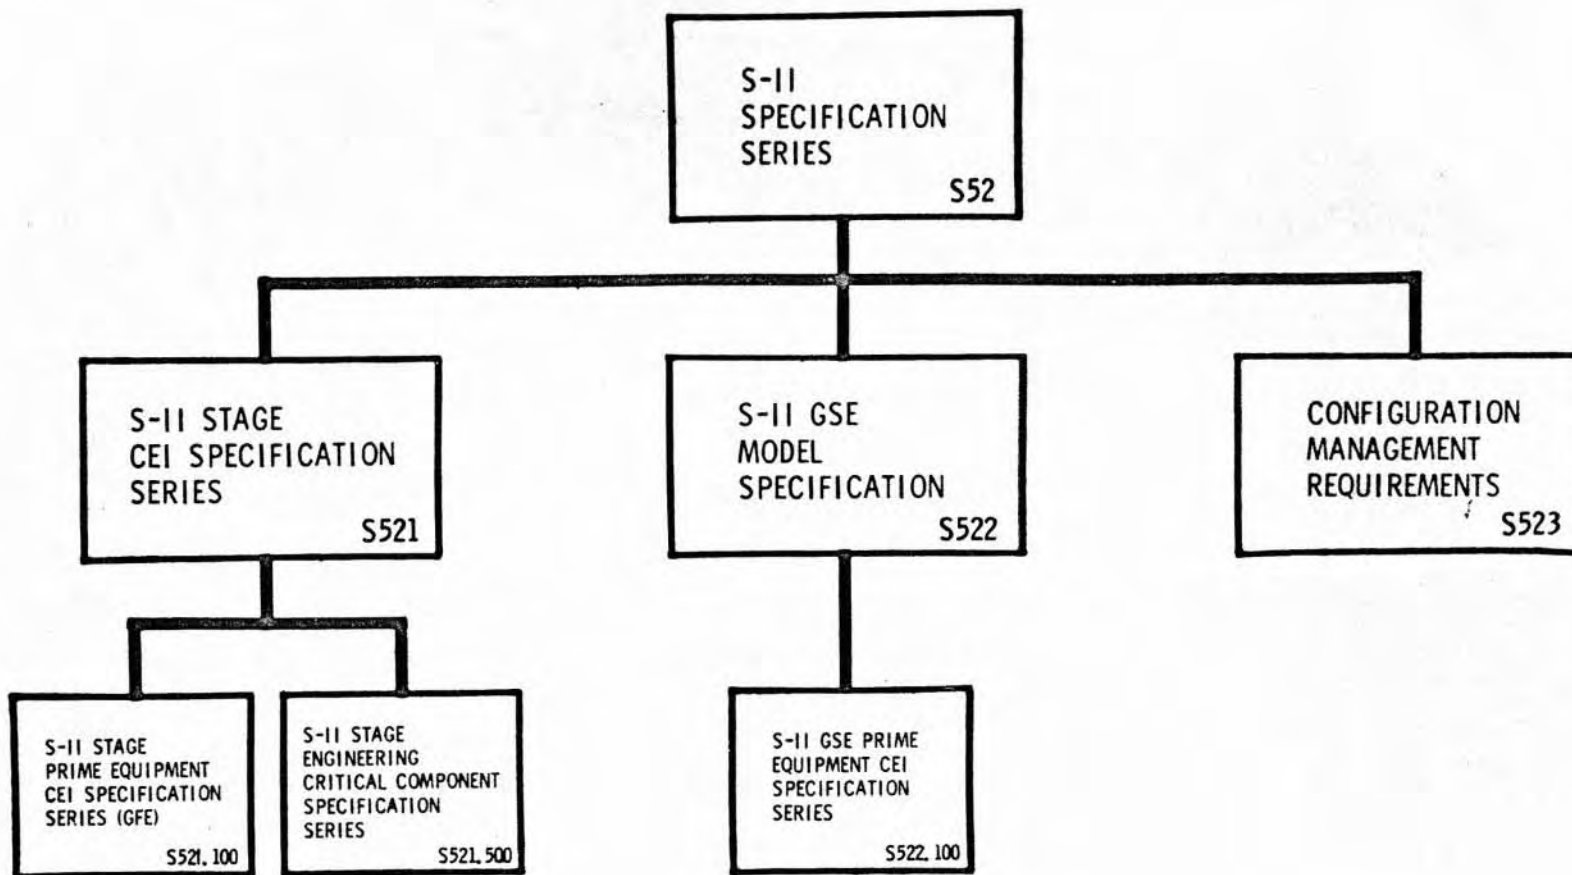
S-II
SPECIFICATION
SERIES
S52

S-II STAGE
CEI SPECIFICATION
SERIES
S521

S-II GSE
MODEL
SPECIFICATION
S522

CONFIGURATION
MANAGEMENT
REQUIREMENTS
S523

S-II STAGE
PRIME EQUIPMENT
CEI SPECIFICATION
SERIES (GFE)
S521.100

S-II STAGE
ENGINEERING
CRITICAL COMPONENT
SPECIFICATION
SERIES
S521.500

S-II GSE PRIME
EQUIPMENT CEI
SPECIFICATION
SERIES
S522.100